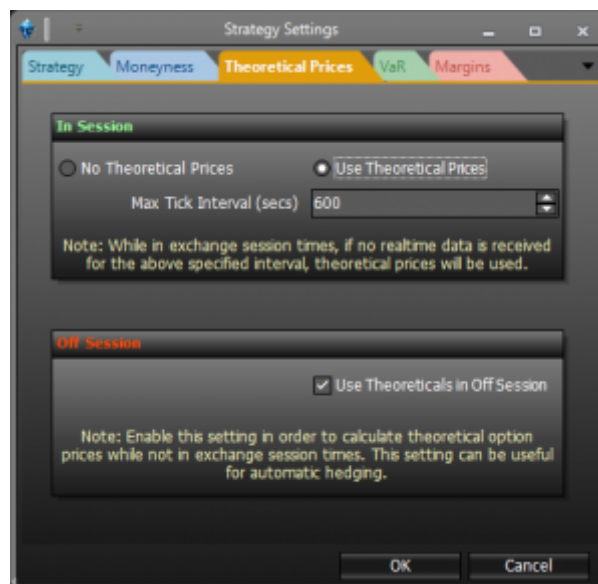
Strategy Settings

Strategy | Moneyness | Theoretical Prices | VaR | Margins

In Session

No Theoretical Prices

Use Theoretical Prices

Max Tick Interval (secs) 600

Note: While in exchange session times, if no realtime data is received for the above specified interval, theoretical prices will be used.

Off Session

Use Theoreticals in Off Session

Note: Enable this setting in order to calculate theoretical option prices while not in exchange session times. This setting can be useful for automatic hedging.

OK

Cancel